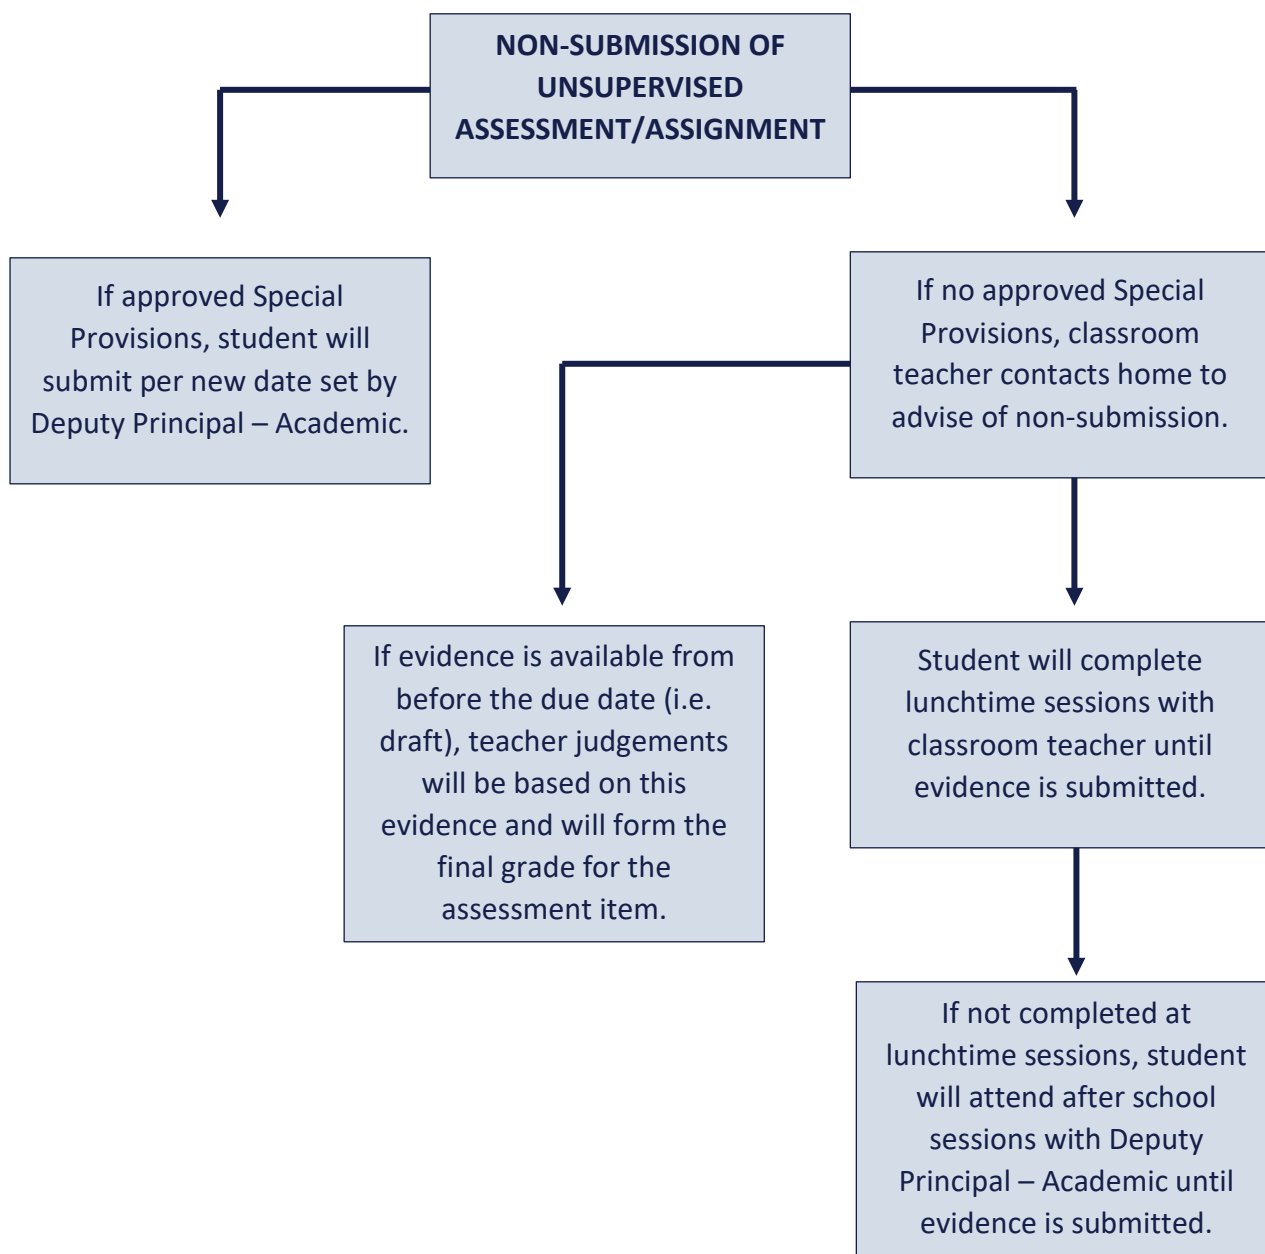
NON-SUBMISSION OF UNSUPERVISED ASSESSMENT/ASSIGNMENT

If approved Special Provisions, student will submit per new date set by Deputy Principal – Academic.

If no approved Special Provisions, classroom teacher contacts home to advise of non-submission.

If evidence is available from before the due date (i.e. draft), teacher judgements will be based on this evidence and will form the final grade for the assessment item.

Student will complete lunchtime sessions with classroom teacher until evidence is submitted.

If not completed at lunchtime sessions, student will attend after school sessions with Deputy Principal – Academic until evidence is submitted.